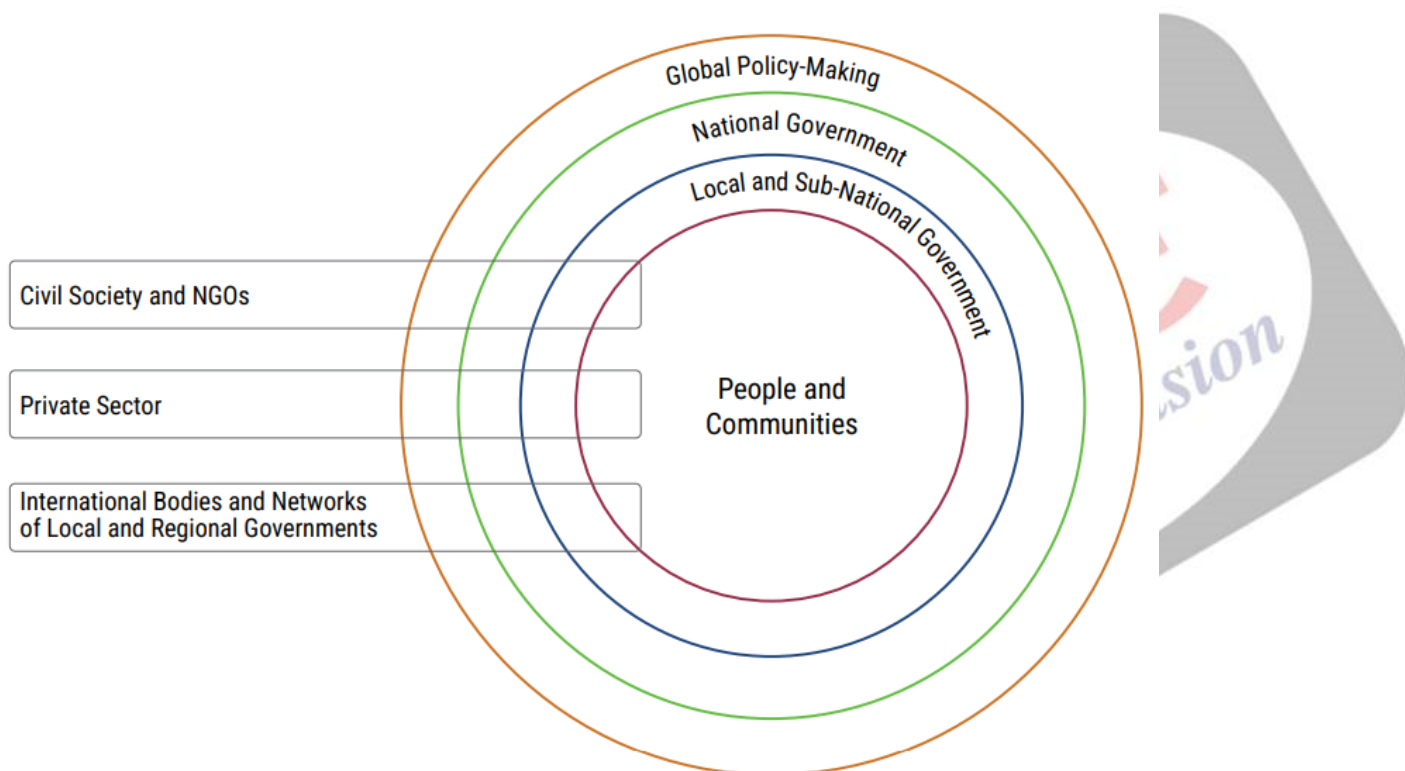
Global Policy-Making

National Government

Local and Sub-National Government

People and Communities

Civil Society and NGOs

Private Sector

International Bodies and Networks of Local and Regional Governments

sion